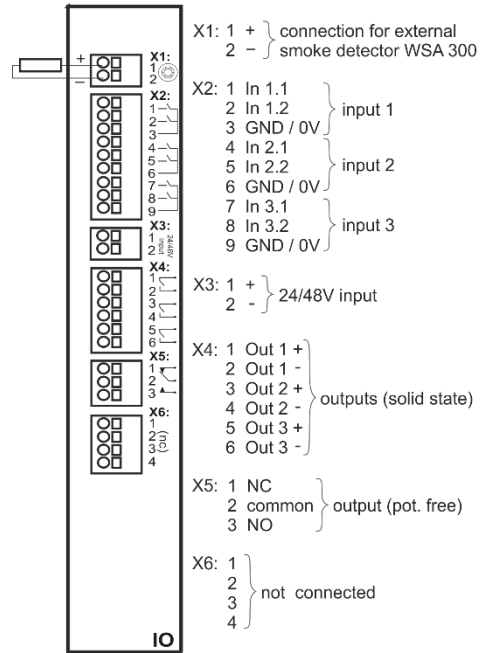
+
–
X1:
1
2
X2:
1
2
3
4
5
6
7
8
9
X3:
1
2
24/48V input
X4:
1
2
3
4
5
6
X5:
1
2
3
X6:
1
2
3
4
(nc)
IO

X1: 1 + connection for external
2 – smoke detector WSA 300

X2: 1 In 1.1
2 In 1.2
3 GND / 0V
input 1
4 In 2.1
5 In 2.2
6 GND / 0V
input 2
7 In 3.1
8 In 3.2
9 GND / 0V
input 3

X3: 1 +
2 -
24/48V input

X4: 1 Out 1 +
2 Out 1 -
3 Out 2 +
4 Out 2 -
5 Out 3 +
6 Out 3 -
outputs (solid state)

X5: 1 NC
2 common
3 NO
output (pot. free)

X6: 1
2
3
4
not connected